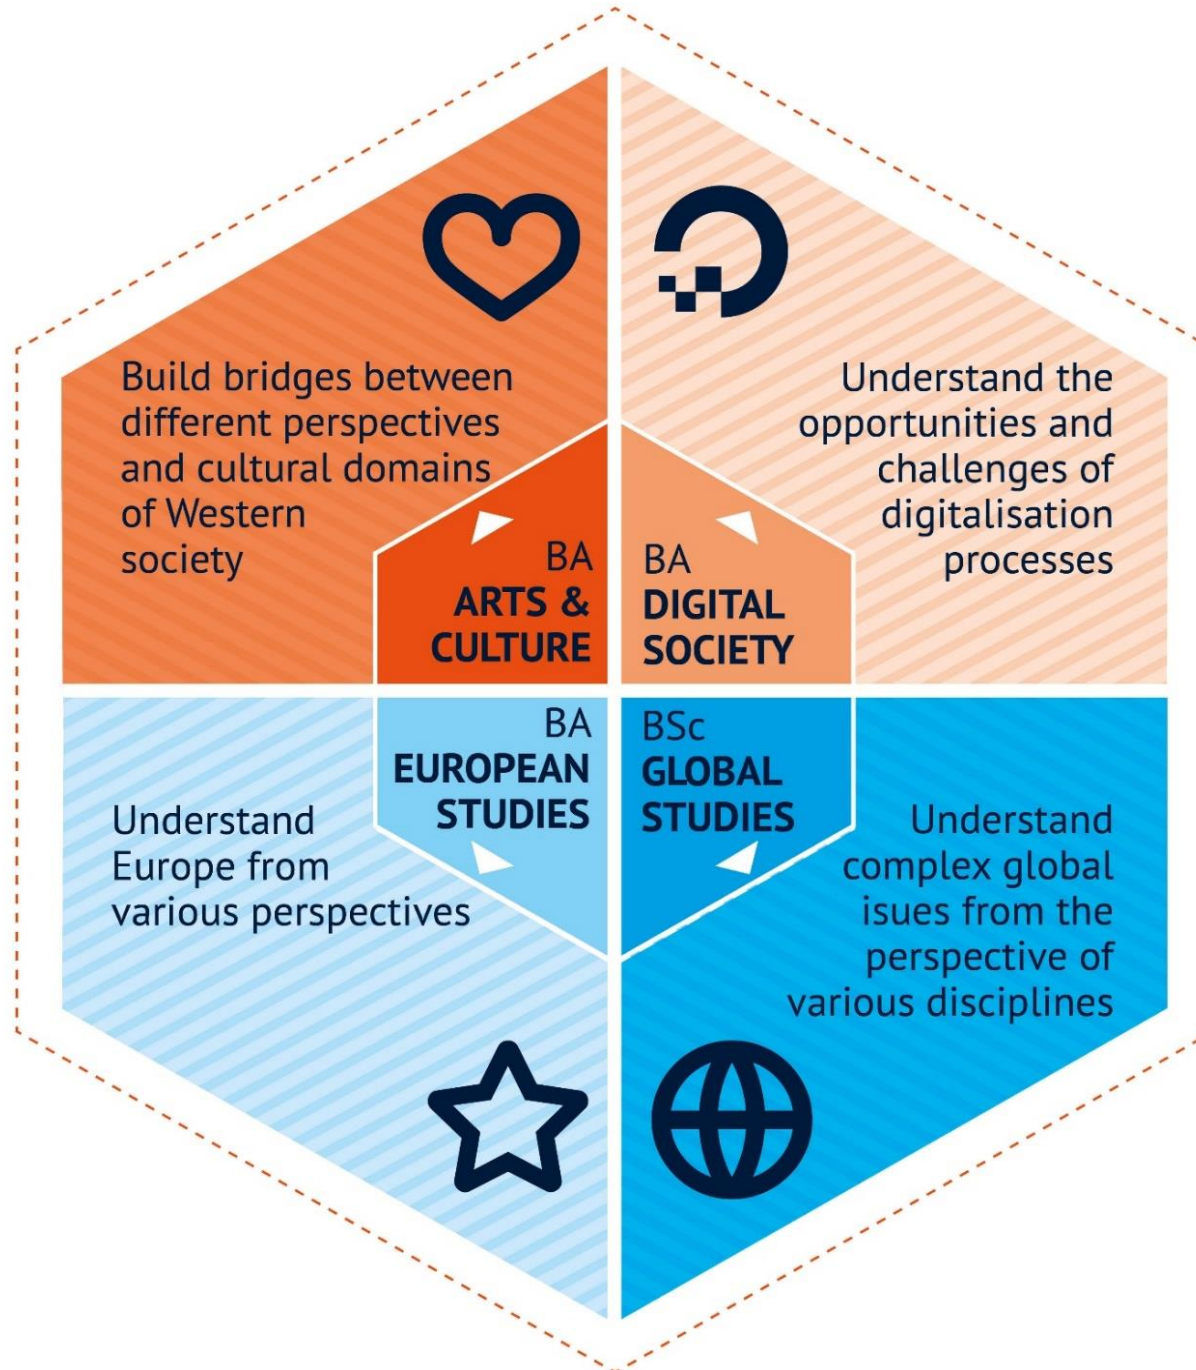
Build bridges between different perspectives and cultural domains of Western society

Understand the opportunities and challenges of digitalisation processes

BA
ARTS & CULTURE

BA
DIGITAL SOCIETY

BA
EUROPEAN STUDIES

BSc
GLOBAL STUDIES

Understand Europe from various perspectives

Understand complex global isues from the perspective of various disciplines